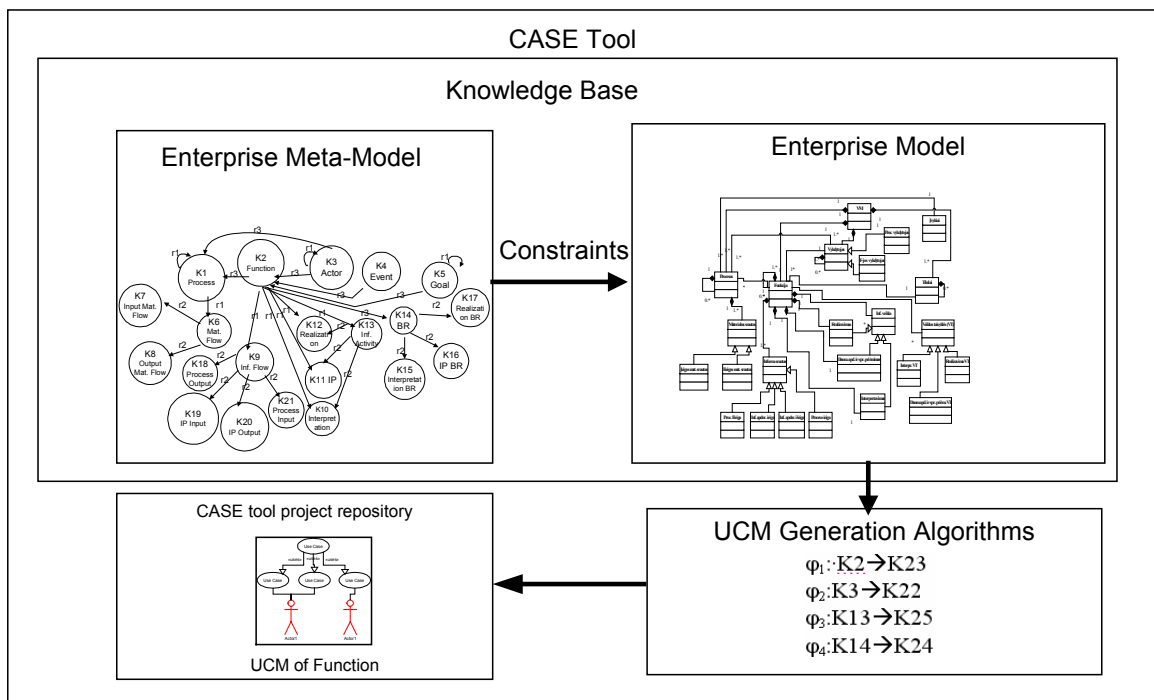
CASE Tool

Knowledge Base

Enterprise Meta-Model

r3
r1
K1 Process
r3
K2 Function
r1
K3 Actor
r3
K4 Event
r1
K5 Goal
r3
r3
K7 Input Mat. Flow
r2
r1
K6 Mat. Flow
r2
K8 Output Mat. Flow
r2
K18 Process Output
r1
r1
K9 Inf. Flow
r2
r2
K19 IP Input
K20 IP Output
K21 Process Input
r1
K12 Realization
r1
K13 Inf. Activity
r2
r2
K11 IP
r2
K10 Interpretation
r3
K14 BR
r2
K15 Interpretation BR
r2
K16 IP BR
r2
K17 Realization BR

Constraints

Enterprise Model

Vid
Jezik
Proces
Funkcija
Ulaz
Realizacija
Inf. veličina
Materijalni resursi
Informacioni resursi
Interpretacija

CASE tool project repository

Use Case
Use Case
Use Case
Use Case
Actor1
Actor1

UCM of Function

UCM Generation Algorithms
$\varphi_1$: K2→K23
$\varphi_2$: K3→K22
$\varphi_3$: K13→K25
$\varphi_4$: K14→K24